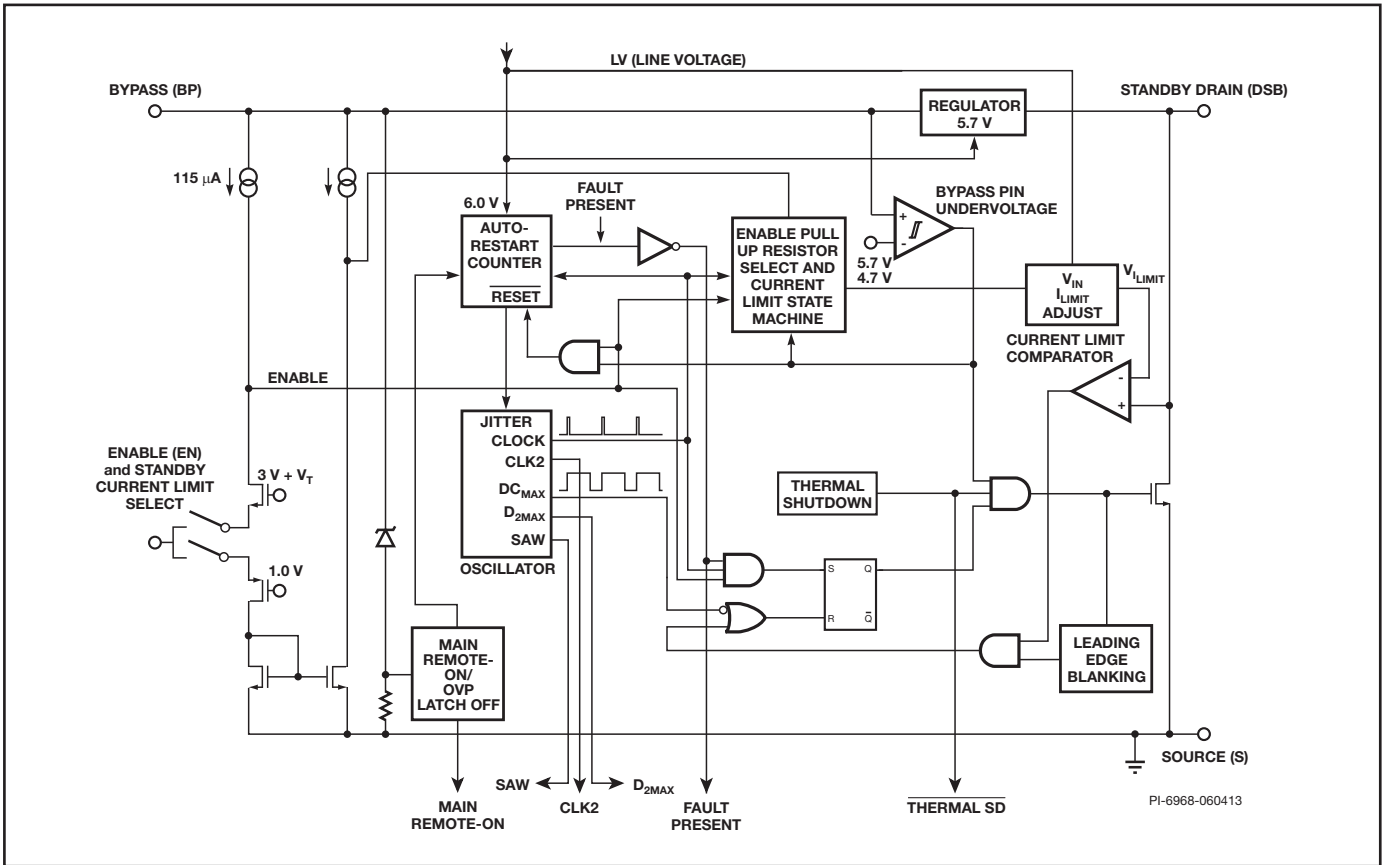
LV (LINE VOLTAGE)

BYPASS (BP)

STANDBY DRAIN (DSB)

REGULATOR 5.7 V

$115\ \mu A$

6.0 V

FAULT PRESENT

BYPASS PIN UNDERVOLTAGE

AUTO-RESTART COUNTER

$\overline{RESET}$

ENABLE PULL UP RESISTOR SELECT AND CURRENT LIMIT STATE MACHINE

+

-

5.7 V
4.7 V

$V_{IN}$
$I_{LIMIT}$
ADJUST

$V_{I_{LIMIT}}$

CURRENT LIMIT COMPARATOR

ENABLE

-

+

JITTER
CLOCK
CLK2
$DC_{MAX}$
$D_{2MAX}$
SAW

OSCILLATOR

ENABLE (EN) and STANDBY CURRENT LIMIT SELECT

$3\ V + V_T$

1.0 V

THERMAL SHUTDOWN

S
Q
R
$\bar{Q}$

MAIN REMOTE-ON/ OVP LATCH OFF

LEADING EDGE BLANKING

SOURCE (S)

SAW

CLK2

$D_{2MAX}$

MAIN REMOTE-ON

FAULT PRESENT

$\overline{THERMAL\ SD}$

PI-6968-060413